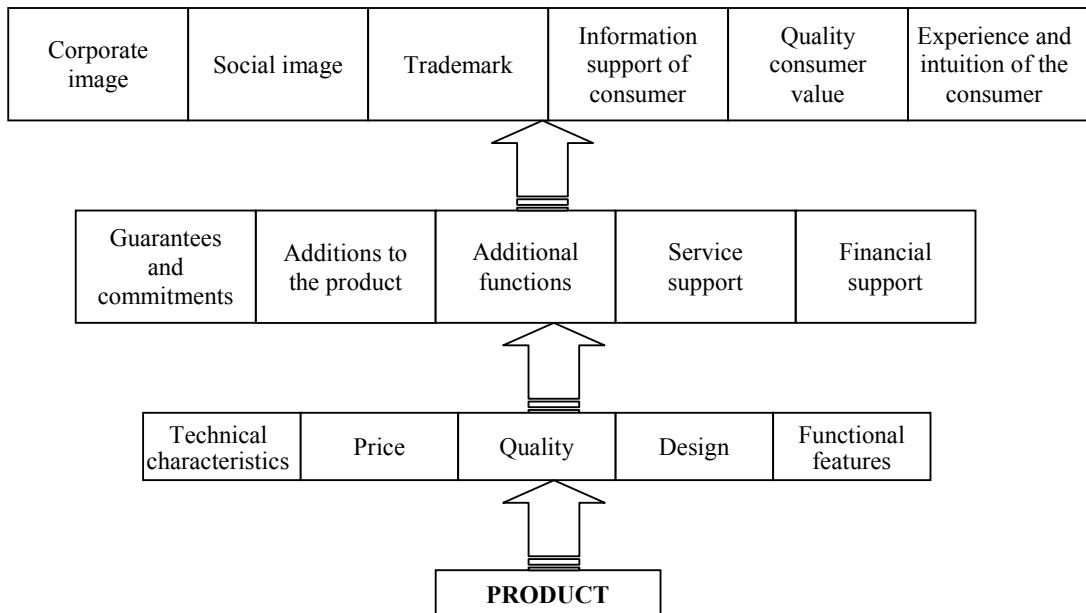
| Corporate image | Social image | Trademark | Information support of consumer | Quality consumer value | Experience and intuition of the consumer |
|---|---|---|---|---|---|

| Guarantees and commitments | Additions to the product | Additional functions | Service support | Financial support |
|---|---|---|---|---|

| Technical characteristics | Price | Quality | Design | Functional features |
|---|---|---|---|---|

**PRODUCT**